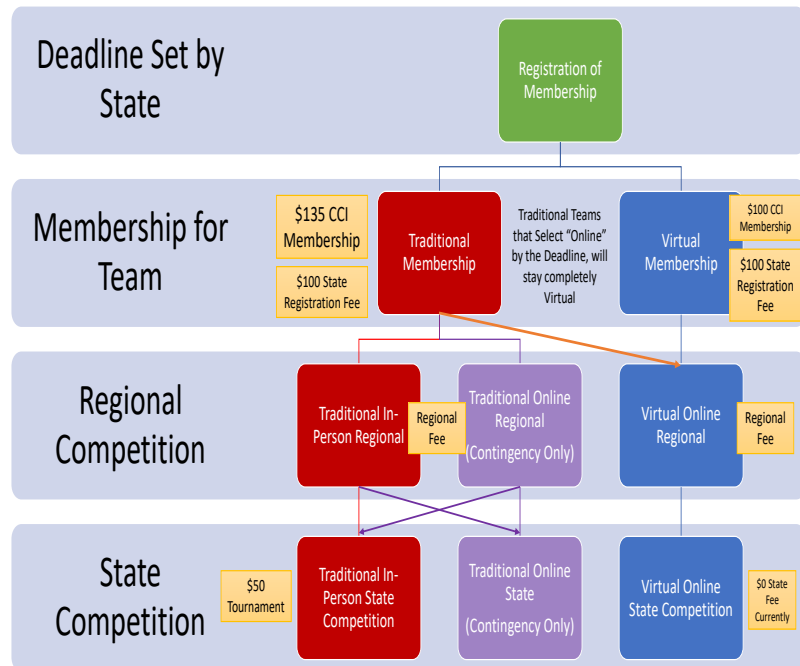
Deadline Set by State

Registration of Membership

Membership for Team

$135 CCI Membership

$100 State Registration Fee

Traditional Membership

Traditional Teams that Select "Online" by the Deadline, will stay completely Virtual

Virtual Membership

$100 CCI Membership

$100 State Registration Fee

Regional Competition

Traditional In-Person Regional

Regional Fee

Traditional Online Regional (Contingency Only)

Virtual Online Regional

Regional Fee

State Competition

$50 Tournament

Traditional In-Person State Competition

Traditional Online State (Contingency Only)

Virtual Online State Competition

$0 State Fee Currently